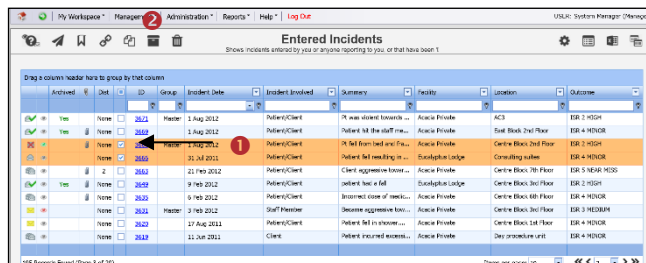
My Workspace | Manage 2 | Administration | Reports | Help | Log Out

USER: System Manager (Manage

Entered Incidents
Shows incidents entered by you or anyone reporting to you, or that have been 1

Drag a column header here to group by that column

| | Archived | | Dist | | ID | Group | Incident Date | Incident Involved | Summary | Facility | Location | Outcome |
|---|---|---|---|---|---|---|---|---|---|---|---|---|
| | Yes | | None | | 3671 | Master | 1 Aug 2012 | Patient/Client | Pt was violent towards... | Acacia Private | AC3 | ISR 2 HIGH |
| | Yes | | None | | 3669 | | 1 Aug 2012 | Patient/Client | Patient hit the staff me... | Acacia Private | East Block 2nd Floor | ISR 4 MINOR |
| | | | None | | 3668 | Master | 1 Aug 2012 | Patient/Client | Pt fell from bed and fra... | Acacia Private | Centre Block 2nd Floor | ISR 2 HIGH |
| | | | None | | 3666 | | 31 Jul 2011 | Patient/Client | Patient fell resulting in ... | Eucalyptus Lodge | Consulting suites | ISR 4 MINOR |
| | | | 2 | | 3663 | | 21 Feb 2012 | Patient/Client | Client aggressive towar... | Acacia Private | Centre Block 7th Floor | ISR 5 NEAR MISS |
| | Yes | | None | | 3649 | | 9 Feb 2012 | Patient/Client | patient had a fall | Acacia Private | Centre Block 2nd Floor | ISR 4 MINOR |
| | | | None | | 3635 | | 6 Feb 2012 | Patient/Client | incorrect dose of medic... | Acacia Private | Centre Block 6th Floor | ISR 4 MINOR |
| | | | None | | 3631 | Master | 3 Feb 2012 | Staff Member | Became aggressive tow... | Acacia Private | Centre Block 2nd Floor | ISR 3 MEDIUM |
| | | | None | | 3623 | | 17 Aug 2011 | Patient/Client | Patient fell in shower ... | Acacia Private | Centre Block 1st Floor | ISR 4 MINOR |
| | | | None | | 3619 | | 11 Jun 2011 | Client | Patient incurred excessi... | Acacia Private | Day procedure unit | ISR 4 MINOR |

1

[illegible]